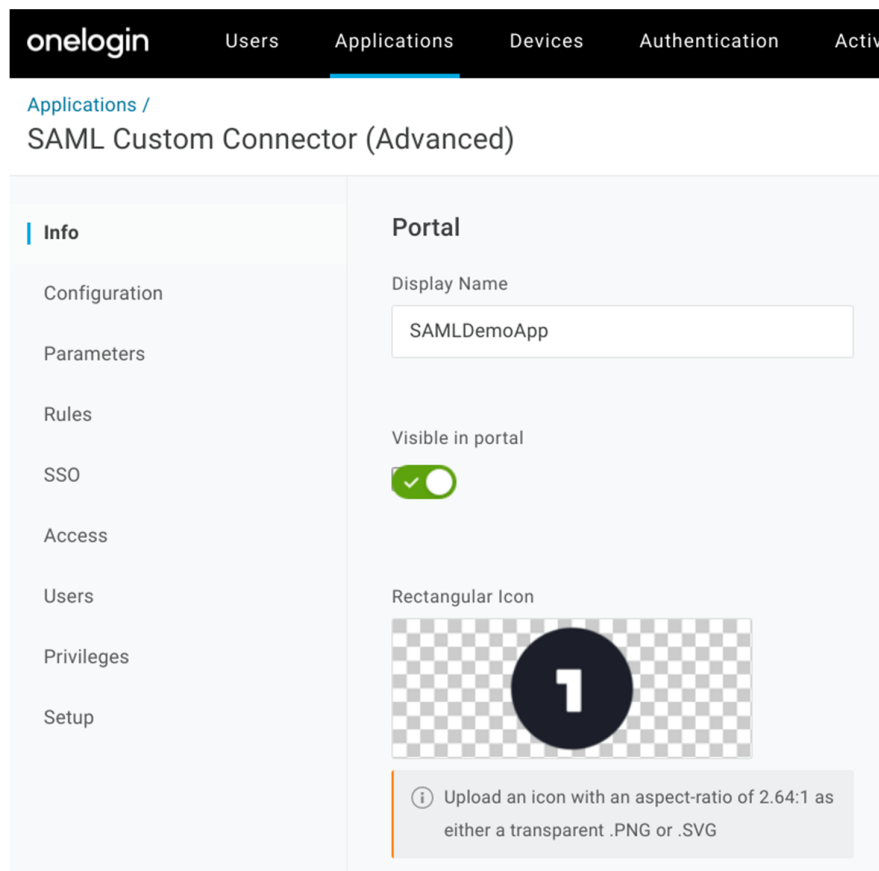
onelogin Users Applications Devices Authentication Activ

Applications /

SAML Custom Connector (Advanced)

Info

Configuration

Parameters

Rules

SSO

Access

Users

Privileges

Setup

Portal

Display Name

SAMLDemoApp

Visible in portal

Rectangular Icon

1

Upload an icon with an aspect-ratio of 2.64:1 as either a transparent .PNG or .SVG